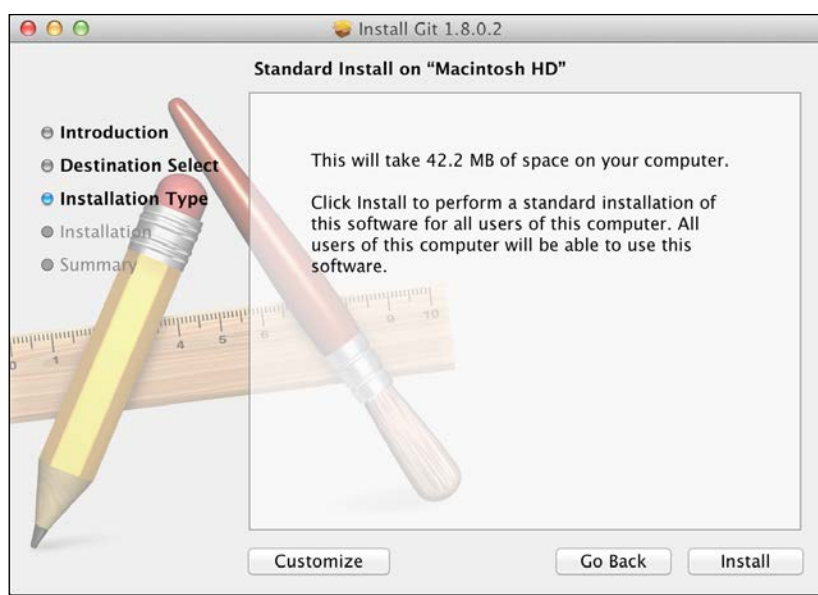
Install Git 1.8.0.2

Standard Install on "Macintosh HD"

Introduction
Destination Select
Installation Type
Installation
Summary

This will take 42.2 MB of space on your computer.

Click Install to perform a standard installation of this software for all users of this computer. All users of this computer will be able to use this software.

Customize
Go Back
Install